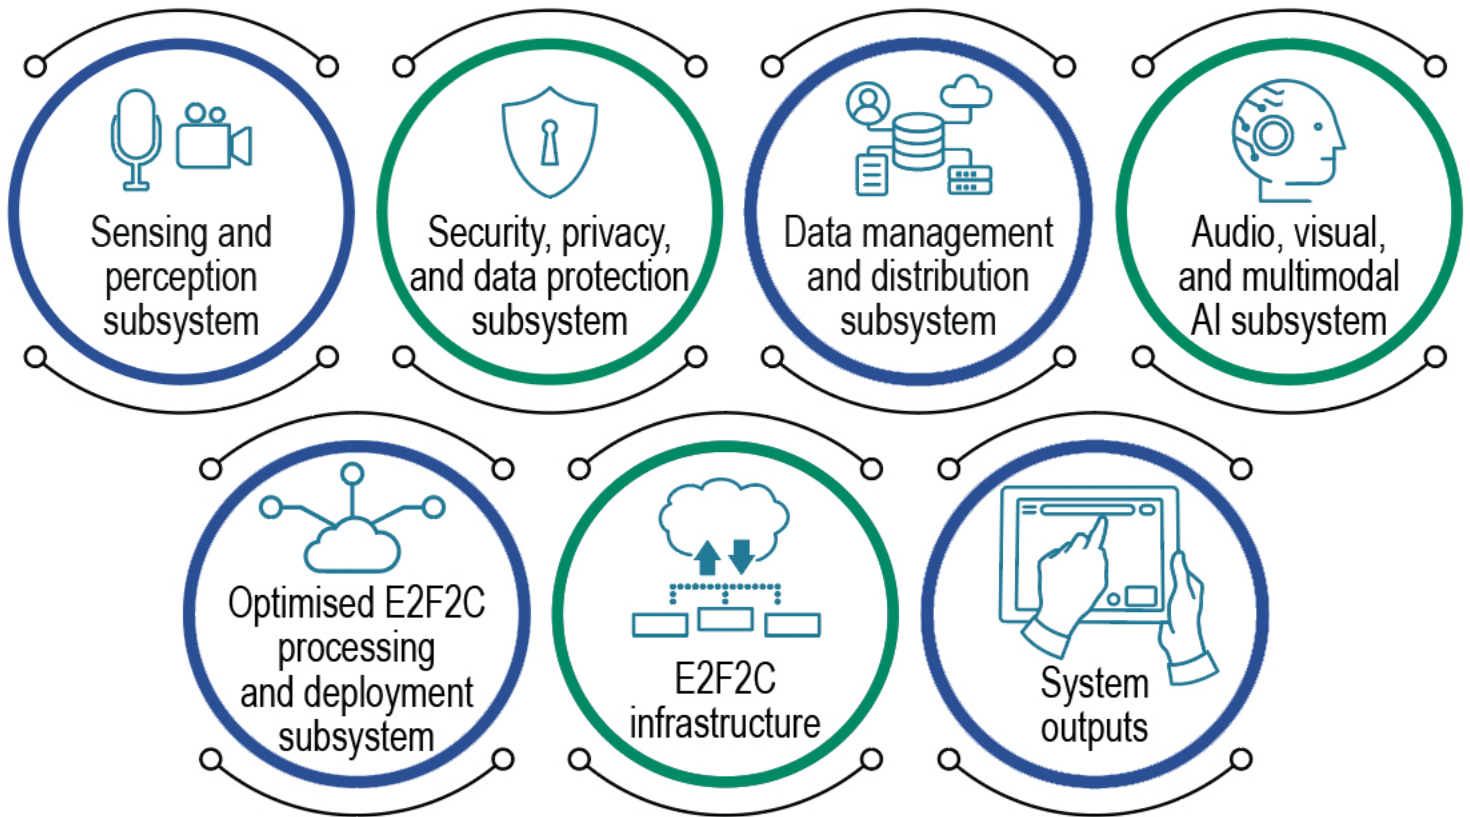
Sensing and perception subsystem

Security, privacy, and data protection subsystem

Data management and distribution subsystem

Audio, visual, and multimodal AI subsystem

Optimised E2F2C processing and deployment subsystem

E2F2C infrastructure

System outputs